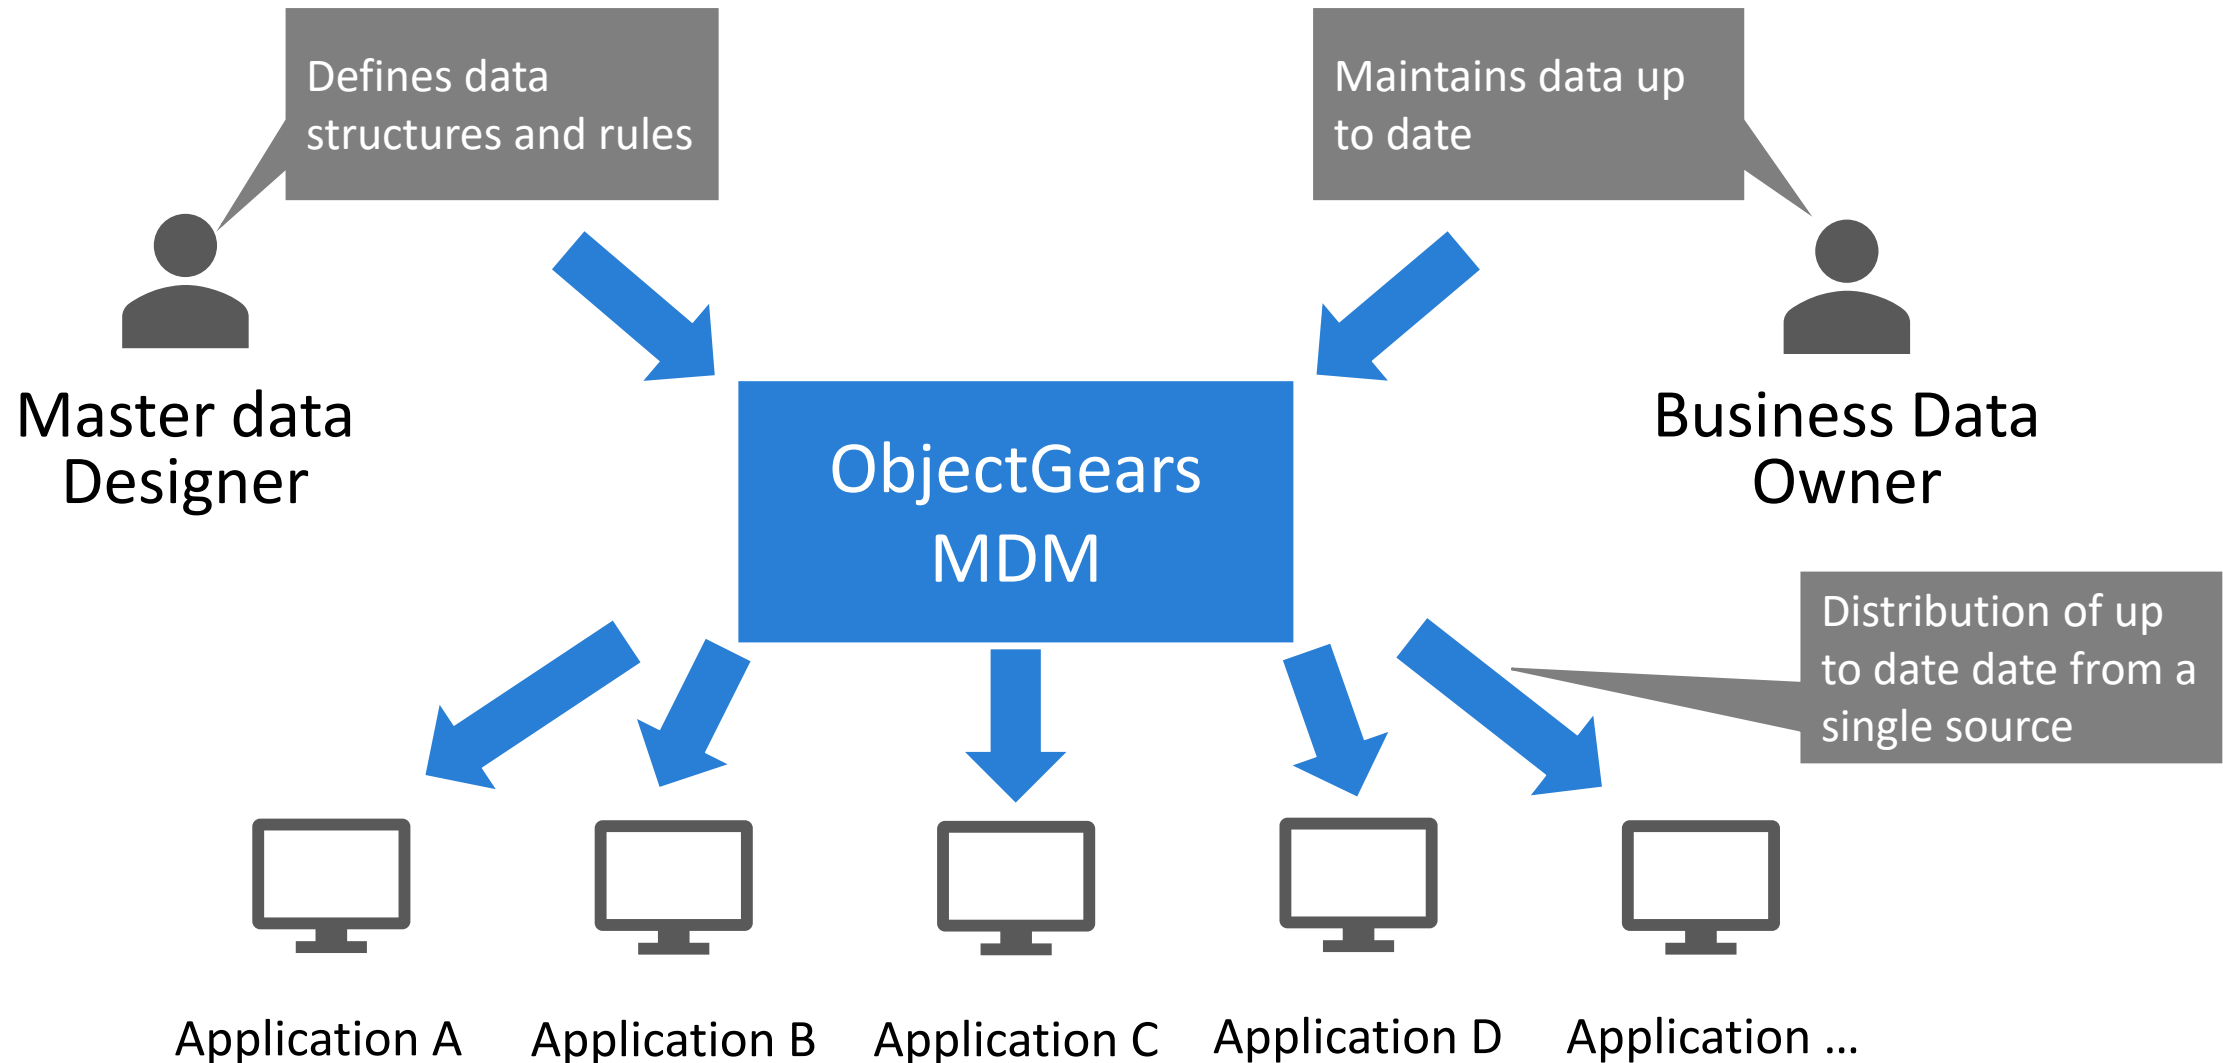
Defines data structures and rules

Maintains data up to date

Master data Designer

ObjectGears MDM

Business Data Owner

Distribution of up to date date from a single source

Application A

Application B

Application C

Application D

Application ...